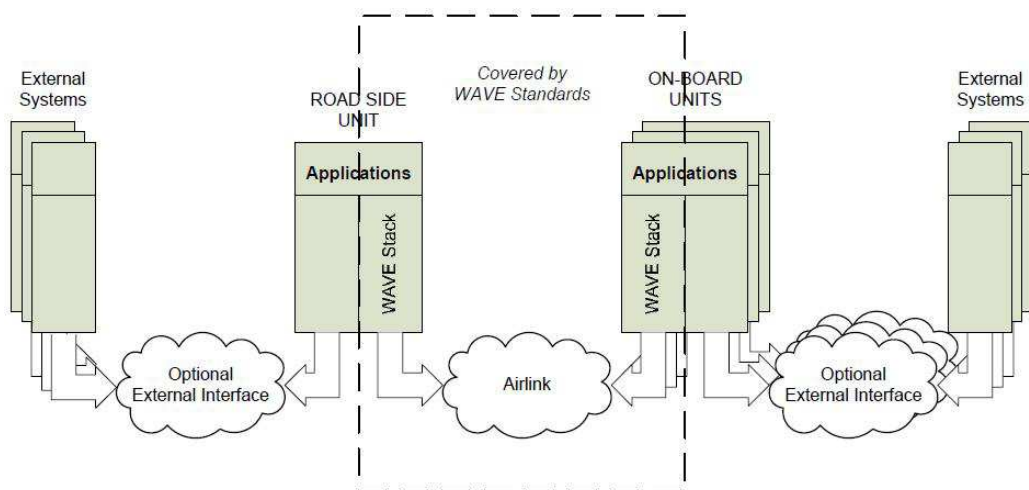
External Systems

ROAD SIDE UNIT

Covered by WAVE Standards

ON-BOARD UNITS

External Systems

Applications

WAVE Stack

Applications

WAVE Stack

Optional External Interface

Airlink

Optional External Interface